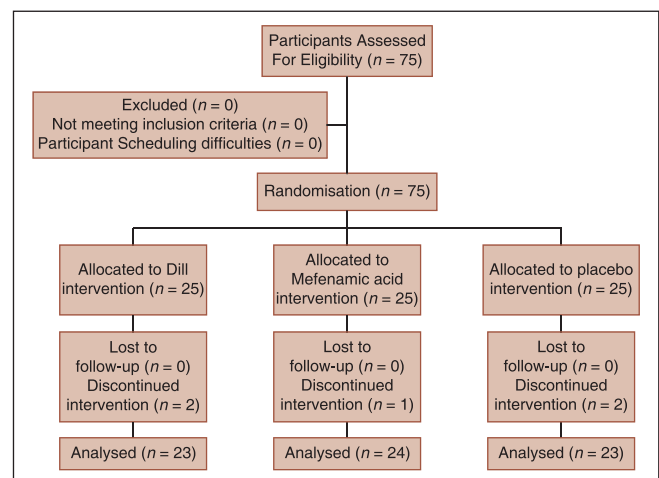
Participants Assessed For Eligibility ($n = 75$)

Excluded ($n = 0$)
Not meeting inclusion criteria ($n = 0$)
Participant Scheduling difficulties ($n = 0$)

Randomisation ($n = 75$)

Allocated to Dill intervention ($n = 25$)

Allocated to Mefenamic acid intervention ($n = 25$)

Allocated to placebo intervention ($n = 25$)

Lost to follow-up ($n = 0$)
Discontinued intervention ($n = 2$)

Lost to follow-up ($n = 0$)
Discontinued intervention ($n = 1$)

Lost to follow-up ($n = 0$)
Discontinued intervention ($n = 2$)

Analysed ($n = 23$)

Analysed ($n = 24$)

Analysed ($n = 23$)